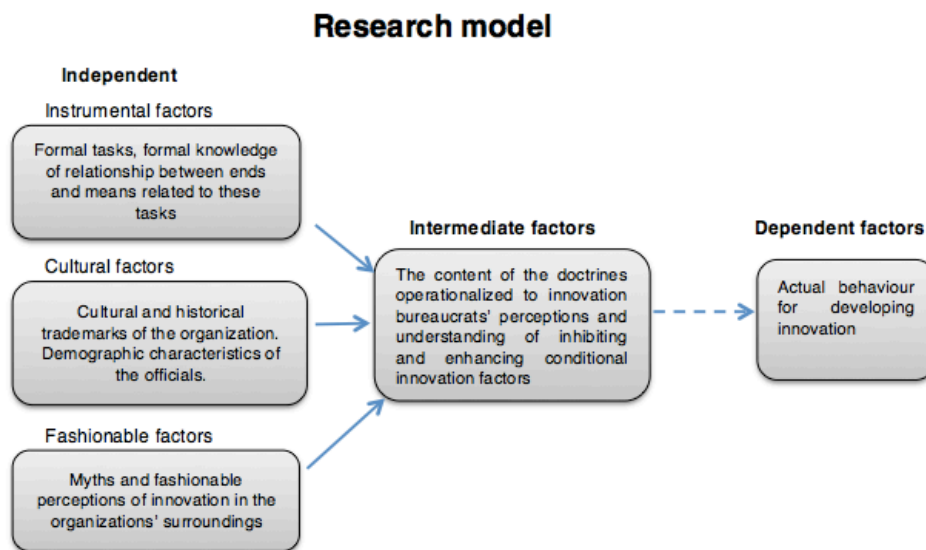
Research model

Independent

Instrumental factors

Formal tasks, formal knowledge of relationship between ends and means related to these tasks

Cultural factors

Cultural and historical trademarks of the organization. Demographic characteristics of the officials.

Fashionable factors

Myths and fashionable perceptions of innovation in the organizations' surroundings

Intermediate factors

The content of the doctrines operationalized to innovation bureaucrats' perceptions and understanding of inhibiting and enhancing conditional innovation factors

Dependent factors

Actual behaviour for developing innovation